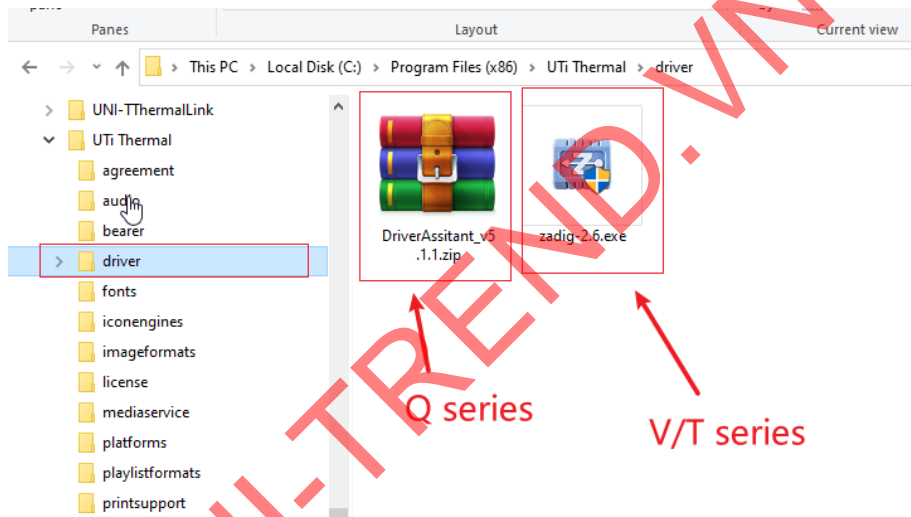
Panes

Layout

Current view

This PC > Local Disk (C:) > Program Files (x86) > UTi Thermal > driver

UNI-TThermalLink
UTi Thermal
agreement
audio
bearer
driver
fonts
iconengines
imageformats
license
mediaservice
platforms
playlistformats
printsupport

DriverAssitant_v5.1.1.zip

zadig-2.6.exe

Q series

V/T series

UNI-TREND.VN